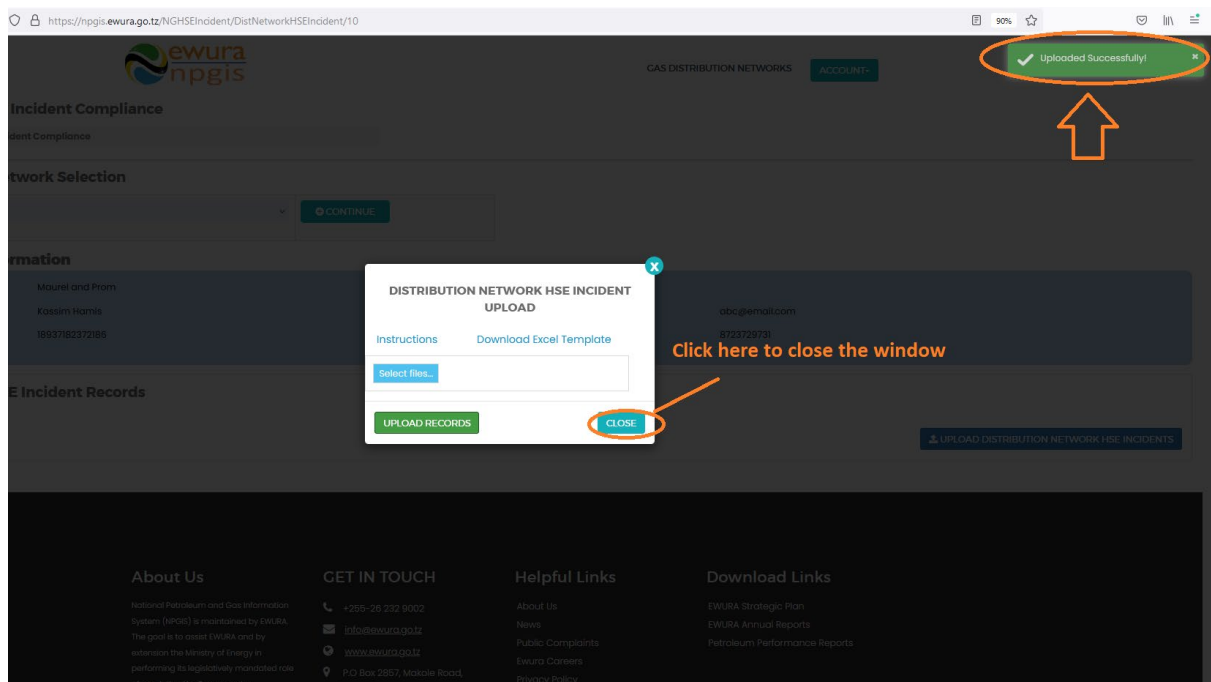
https://npgis.ewura.go.tz/NGHSEIncident/DistNetworkHSEIncident/10

90%

ewura npgis

GAS DISTRIBUTION NETWORKS

ACCOUNT-

Uploaded Successfully!

×

Incident Compliance

dent Compliance

twork Selection

CONTINUE

rmation

Maurel and Prom

Kassim Hamis

18937182372186

abc@email.com

8723729731

E Incident Records

UPLOAD DISTRIBUTION NETWORK HSE INCIDENTS

DISTRIBUTION NETWORK HSE INCIDENT UPLOAD

Instructions

Download Excel Template

Select files...

UPLOAD RECORDS

CLOSE

Click here to close the window

About Us

National Petroleum and Gas Information System (NPGIS) is maintained by EWURA. The goal is to assist EWURA and by extension the Ministry of Energy in performing its legislatively mandated role

GET IN TOUCH

+255-26 232 9002

info@ewura.go.tz

www.ewura.go.tz

P.O Box 2857, Makole Road,

Helpful Links

About Us

News

Public Complaints

Ewura Careers

Privacy Policy

Download Links

EWURA Strategic Plan

EWURA Annual Reports

Petroleum Performance Reports